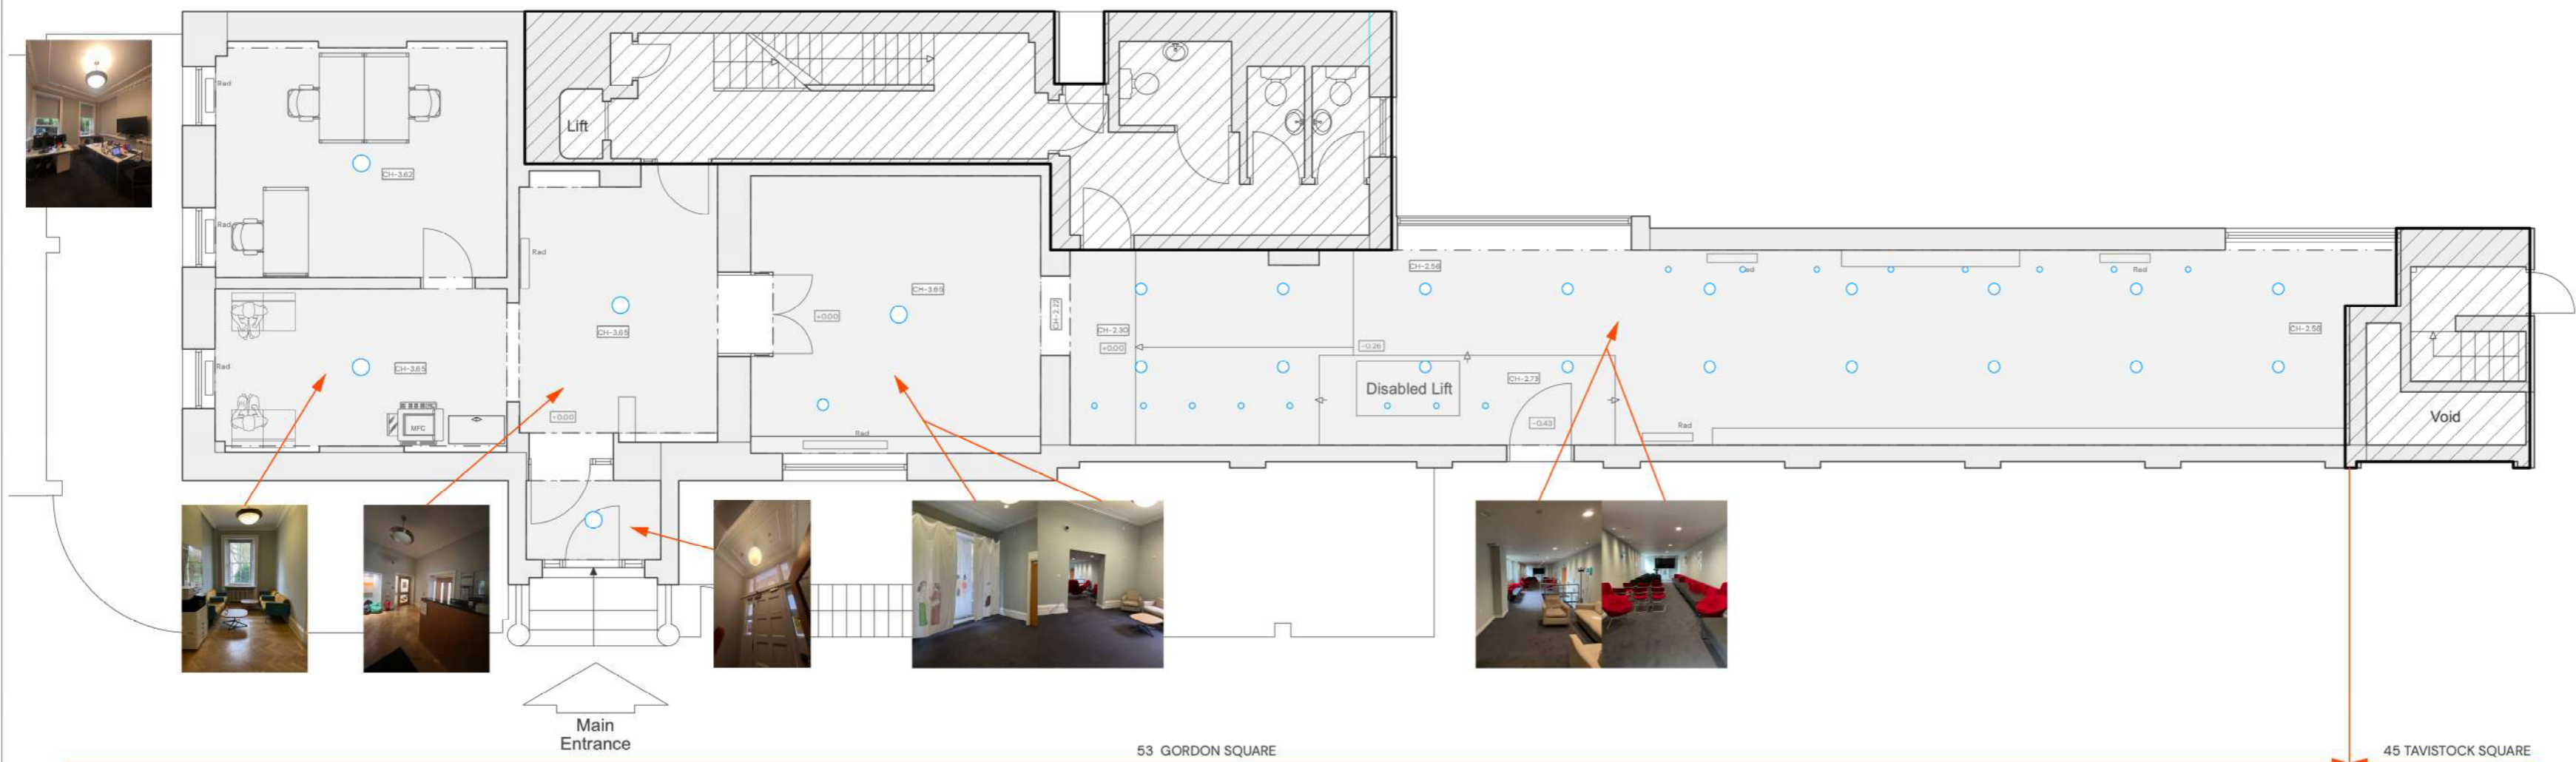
Lift

Rad

CH-3.62

Rad

Rad

CH-3.65

Rad

CH-3.65

CH-3.65

+0.00

CH-2.72

MFC

+0.00

Rad

CH-2.30

+0.00

CH-2.56

-0.26

Disabled Lift

CH-2.73

-0.43

Rad

Rad

Rad

CH-2.56

Void

Main Entrance

53 GORDON SQUARE

45 TAVISTOCK SQUARE